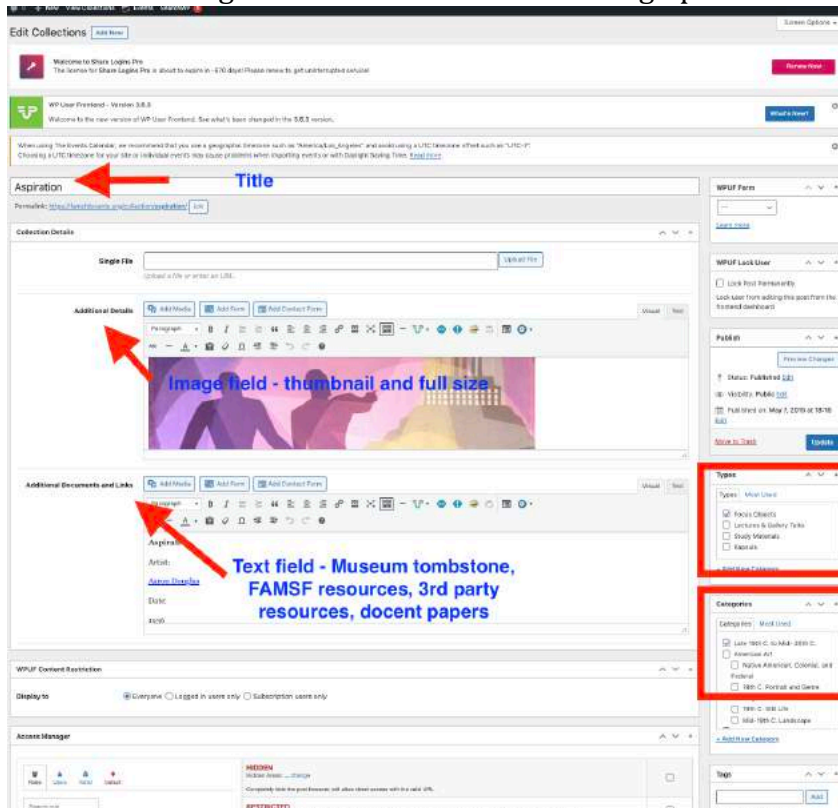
Edit Collections Add New

Screen Options

Welcome to Share Logins Pro
The license for Share Logins Pro is about to expire in - 676 days! Please renew to get uninterrupted service!

Renew Now

WP User Frontend - Version 3.5.3
Welcome to the new version of WP User Frontend. See what's been changed in the 3.5.3 version.

What's New?

When using The Events Calendar, we recommend that you use a geographic timezone such as "America/Los_Angeles" and avoid using a UTC timezone offset such as "UTC+9". Choosing a UTC timezone for your site or individual events may cause problems when importing events or with Daylight Saving Time. Read more

Aspiration

Title

Permalink: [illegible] Edit

Collection Details

Single File

Upload File

Upload a file or enter an URL.

Additional Details

Add Media Add Form Add Contact Form

Visual Text

Paragraph

Image field - thumbnail and full size

Additional Documents and Links

Add Media Add Form Add Contact Form

Visual Text

Paragraph

Aspiration

Artist:

Aaron Douglas

Date:

1936

Text field - Museum tombstone, FAMSF resources, 3rd party resources, docent papers

WPUF Content Restriction

Display to

Everyone Logged in users only Subscription users only

Access Manager

HIDDEN
Hidden Areas: ... change

Completely hide the post however, still allow direct access with the valid URL.

RESTRICTED

WPUF Form

Learn more

WPUF Lock User

Lock Post Permanently

Lock user from editing this post from the frontend dashboard

Publish

Preview Changes

Status: Published Edit

Visibility: Public Edit

Published on: May 7, 2019 at 18:16 Edit

Move to Trash

Update

Types

Types Most Used

Focus Objects
Lectures & Gallery Talks
Study Materials
Reports

+ Add New Category

Categories

Categories Most Used

Late 19th C. to Mid- 20th C.
American Art
Native American, Colonial, and Federal
18th C. Portrait and Genre
19th C. Still Life
Mid-19th C. Landscape

+ Add New Category

Tags

Add